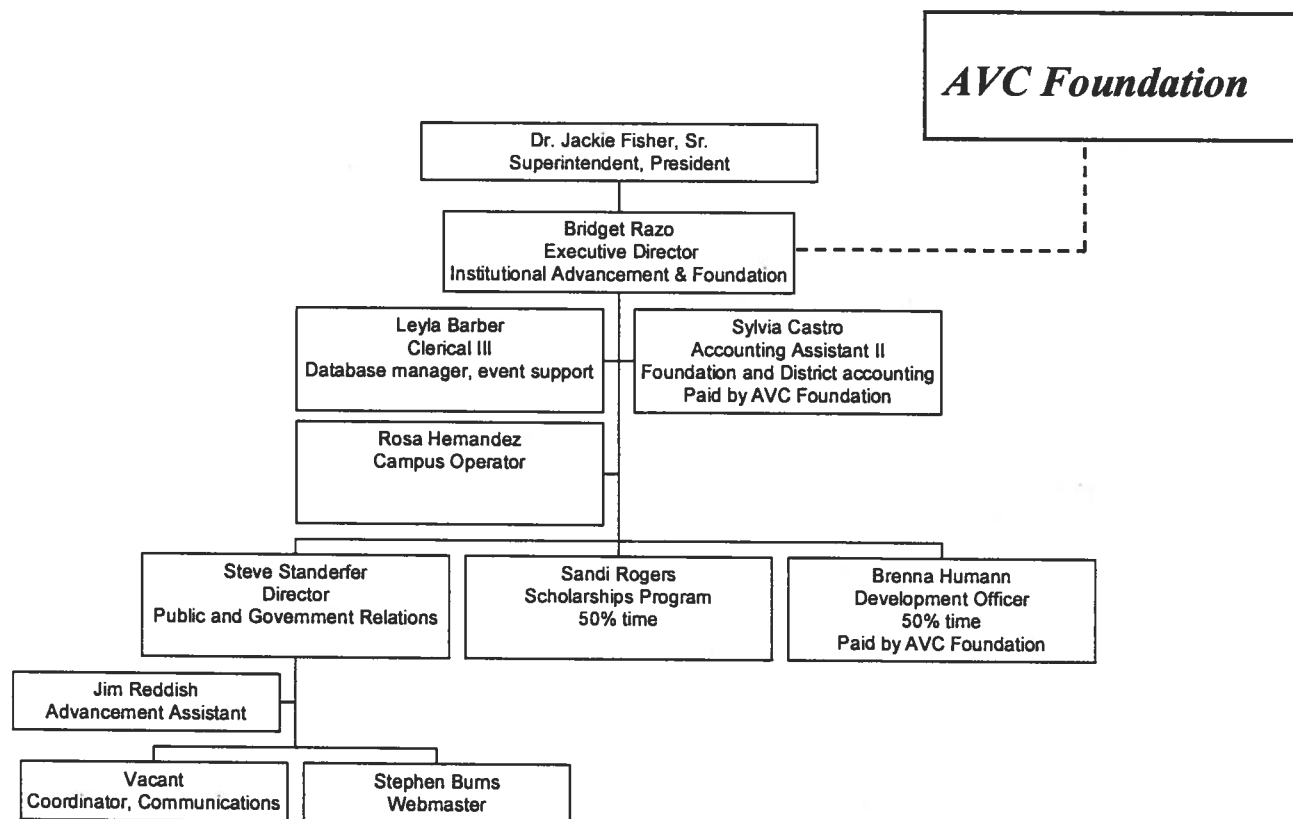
AVC Foundation

Dr. Jackie Fisher, Sr.
Superintendent, President

Bridget Razo
Executive Director
Institutional Advancement & Foundation

Leyla Barber
Clerical III
Database manager, event support

Sylvia Castro
Accounting Assistant II
Foundation and District accounting
Paid by AVC Foundation

Rosa Hemandez
Campus Operator

Steve Standerfer
Director
Public and Govemment Relations

Sandi Rogers
Scholarships Program
50% time

Brenna Humann
Development Officer
50% time
Paid by AVC Foundation

Jim Reddish
Advancement Assistant

Vacant
Coordinator, Communications

Stephen Bums
Webmaster